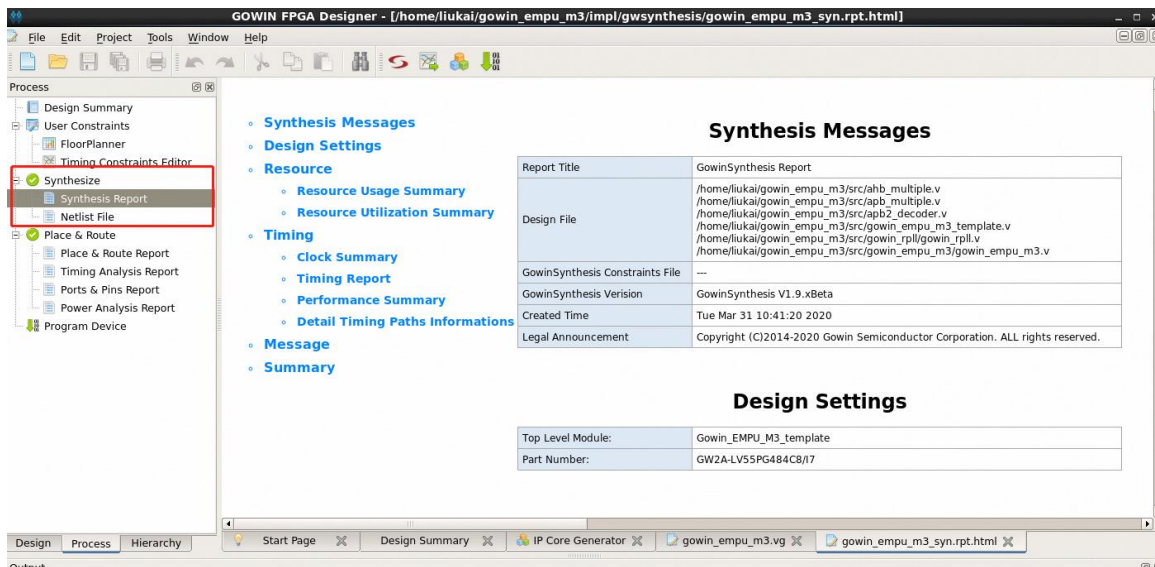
GOWIN FPGA Designer - [/home/liukai/gowin_empu_m3/impl/gwsynthesis/gowin_empu_m3_syn.rpt.html]

File Edit Project Tools Window Help

Process

Design Summary
User Constraints
FloorPlanner
Timing Constraints Editor
Synthesize
Synthesis Report
Netlist File
Place & Route
Place & Route Report
Timing Analysis Report
Ports & Pins Report
Power Analysis Report
Program Device

- Synthesis Messages
- Design Settings
- Resource
  - Resource Usage Summary
  - Resource Utilization Summary
- Timing
  - Clock Summary
  - Timing Report
  - Performance Summary
  - Detail Timing Paths Informations
- Message
- Summary

Synthesis Messages

| Report Title | GowinSynthesis Report |
|---|---|
| Design File | /home/liukai/gowin_empu_m3/src/ahb_multiple.v /home/liukai/gowin_empu_m3/src/apb_multiple.v /home/liukai/gowin_empu_m3/src/apb2_decoder.v /home/liukai/gowin_empu_m3/src/gowin_empu_m3_template.v /home/liukai/gowin_empu_m3/src/gowin_rpll/gowin_rpll.v /home/liukai/gowin_empu_m3/src/gowin_empu_m3/gowin_empu_m3.v |
| GowinSynthesis Constraints File | --- |
| GowinSynthesis Verision | GowinSynthesis V1.9.xBeta |
| Created Time | Tue Mar 31 10:41:20 2020 |
| Legal Announcement | Copyright (C)2014-2020 Gowin Semiconductor Corporation. ALL rights reserved. |

Design Settings

| Top Level Module: | Gowin_EMPU_M3_template |
|---|---|
| Part Number: | GW2A-LV55PG484C8/I7 |

Design Process Hierarchy

Start Page Design Summary IP Core Generator gowin_empu_m3.vg gowin_empu_m3_syn.rpt.html

Output